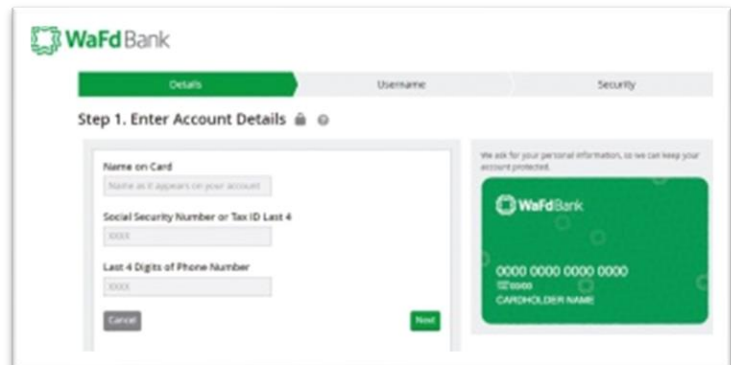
WaFd Bank

Details

Username

Security

Step 1. Enter Account Details

Name on Card

Name as it appears on your account

Social Security Number or Tax ID Last 4

XXXX

Last 4 Digits of Phone Number

XXXX

Cancel

Next

We ask for your personal information, so we can keep your account protected.

WaFd Bank

0000 0000 0000 0000

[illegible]

CARDHOLDER NAME